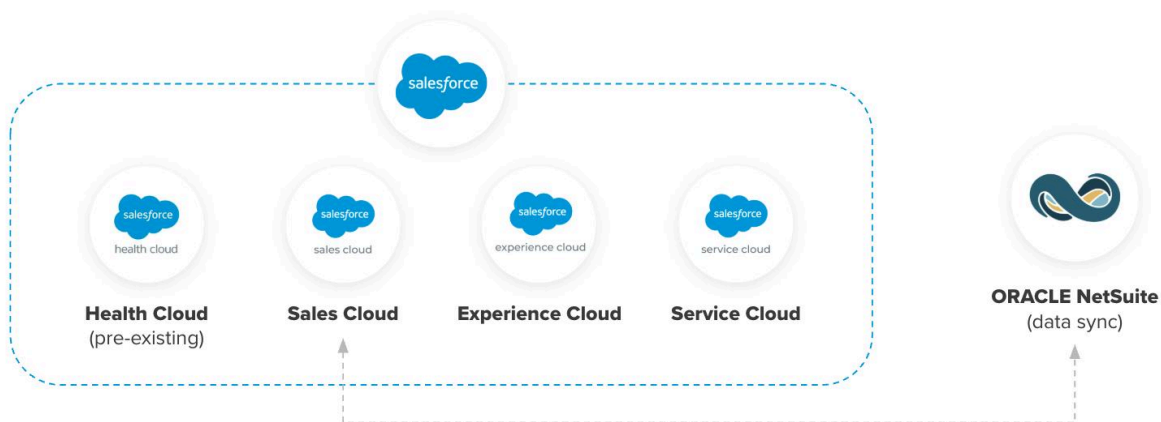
salesforce

salesforce
health cloud

Health Cloud
(pre-existing)

salesforce
sales cloud

Sales Cloud

salesforce
experience cloud

Experience Cloud

salesforce
service cloud

Service Cloud

ORACLE NetSuite
(data sync)